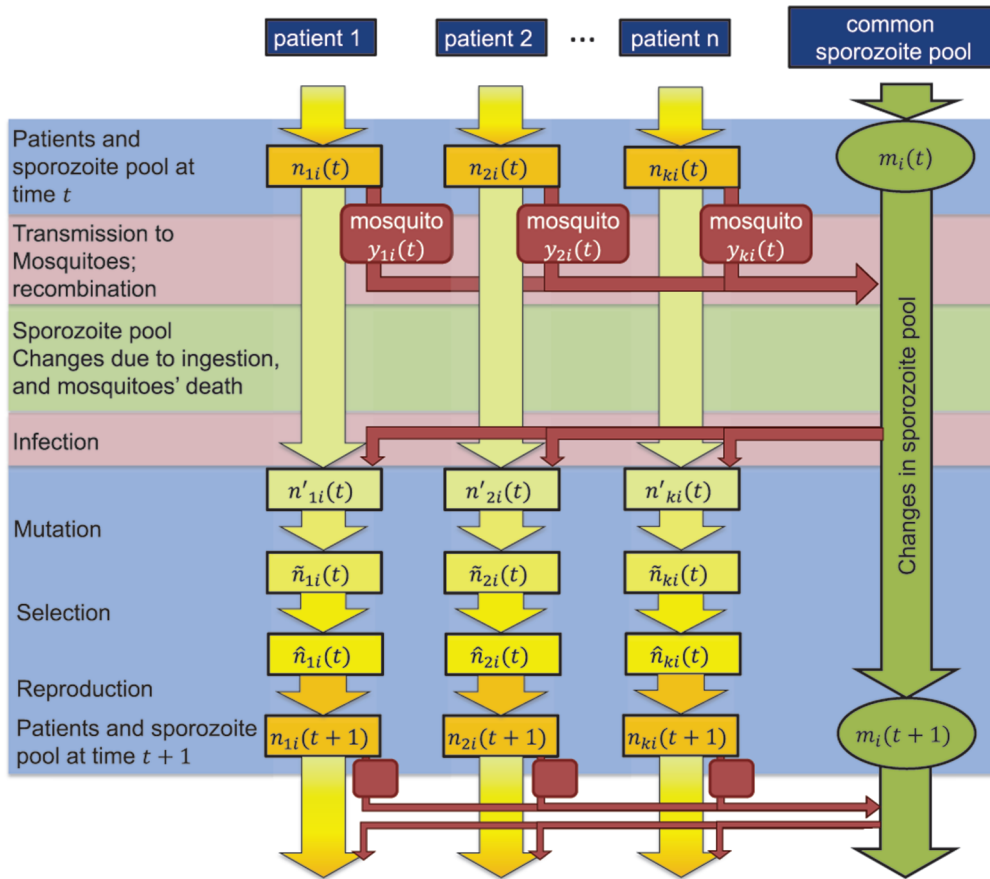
patient 1

patient 2

…

patient n

common sporozoite pool

Patients and sporozoite pool at time $t$

$n_{1i}(t)$

$n_{2i}(t)$

$n_{ki}(t)$

$m_i(t)$

Transmission to Mosquitoes; recombination

mosquito $y_{1i}(t)$

mosquito $y_{2i}(t)$

mosquito $y_{ki}(t)$

Sporozoite pool Changes due to ingestion, and mosquitoes' death

Changes in sporozoite pool

Infection

$n'_{1i}(t)$

$n'_{2i}(t)$

$n'_{ki}(t)$

Mutation

$\tilde{n}_{1i}(t)$

$\tilde{n}_{2i}(t)$

$\tilde{n}_{ki}(t)$

Selection

$\hat{n}_{1i}(t)$

$\hat{n}_{2i}(t)$

$\hat{n}_{ki}(t)$

Reproduction

Patients and sporozoite pool at time $t+1$

$n_{1i}(t+1)$

$n_{2i}(t+1)$

$n_{ki}(t+1)$

$m_i(t+1)$